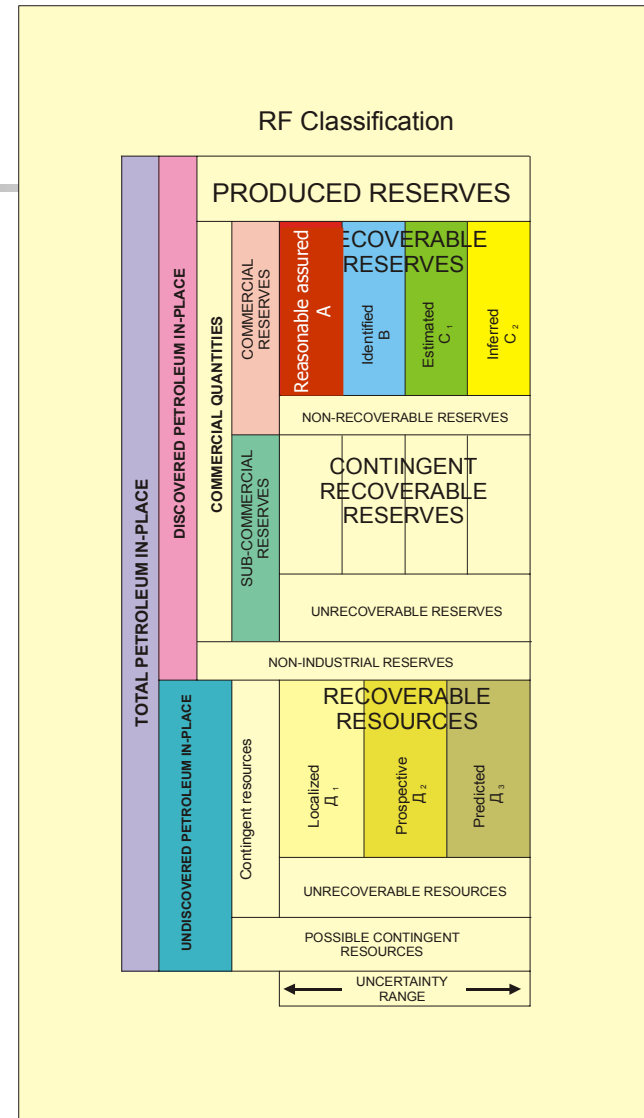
RF Classification

TOTAL PETROLEUM IN-PLACE

DISCOVERED PETROLEUM IN-PLACE

COMMERCIAL QUANTITIES

PRODUCED RESERVES

COMMERCIAL RESERVES

RECOVERABLE RESERVES

Reasonable assured A

Identified B

Estimated $C_1$

Inferred $C_2$

NON-RECOVERABLE RESERVES

SUB-COMMERCIAL RESERVES

CONTINGENT RECOVERABLE RESERVES

UNRECOVERABLE RESERVES

NON-INDUSTRIAL RESERVES

UNDISCOVERED PETROLEUM IN-PLACE

Contingent resources

RECOVERABLE RESOURCES

Localized $Д_1$

Prospective $Д_2$

Predicted $Д_3$

UNRECOVERABLE RESOURCES

POSSIBLE CONTINGENT RESOURCES

UNCERTAINTY RANGE